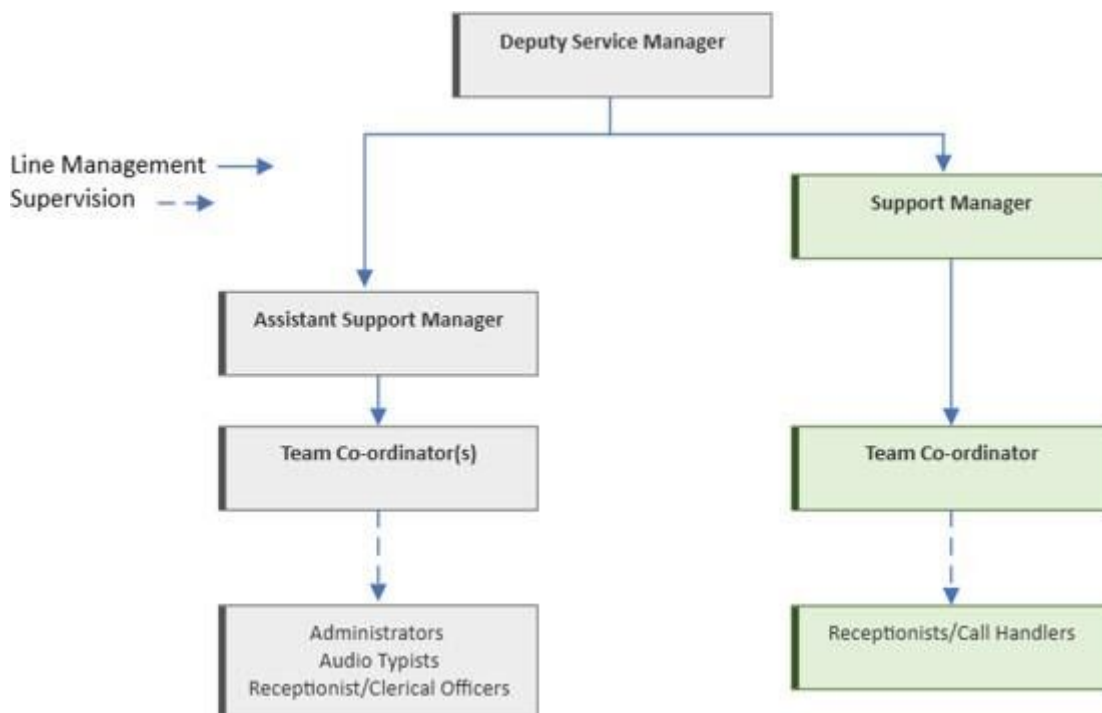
Deputy Service Manager

Line Management
Supervision

Support Manager

Assistant Support Manager

Team Co-ordinator(s)

Team Co-ordinator

Administrators
Audio Typists
Receptionist/Clerical Officers

Receptionists/Call Handlers